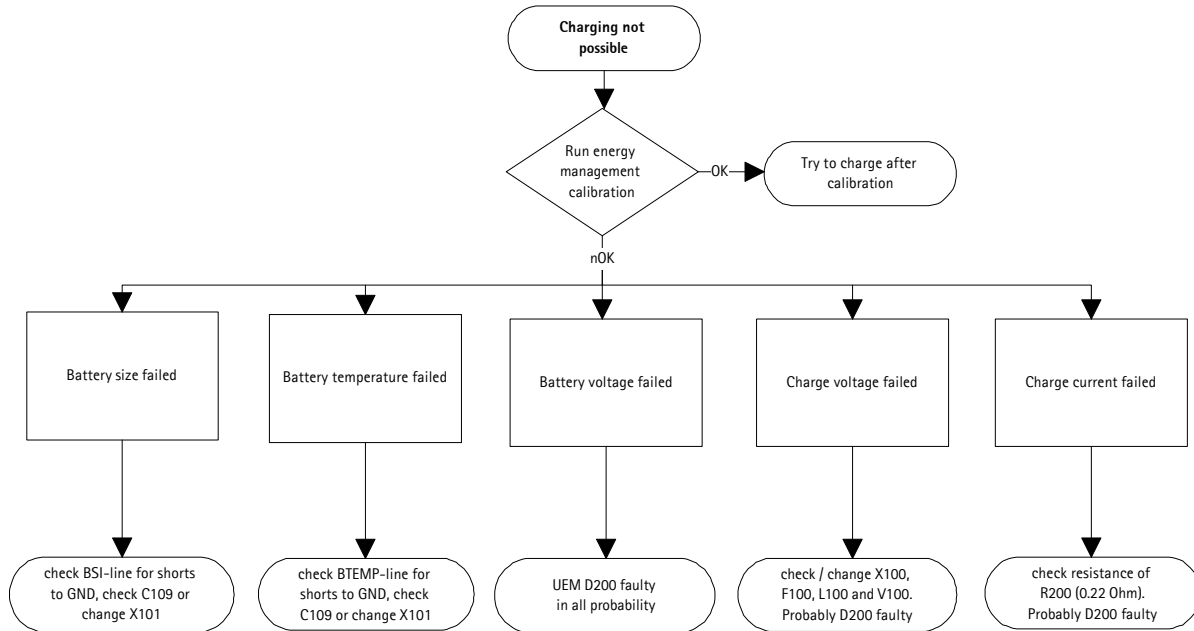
Charging not possible

Run energy management calibration

OK

Try to charge after calibration

nOK

Battery size failed

Battery temperature failed

Battery voltage failed

Charge voltage failed

Charge current failed

check BSI-line for shorts to GND, check C109 or change X101

check BTEMP-line for shorts to GND, check C109 or change X101

UEM D200 faulty in all probability

check / change X100, F100, L100 and V100. Probably D200 faulty

check resistance of R200 (0.22 Ohm). Probably D200 faulty